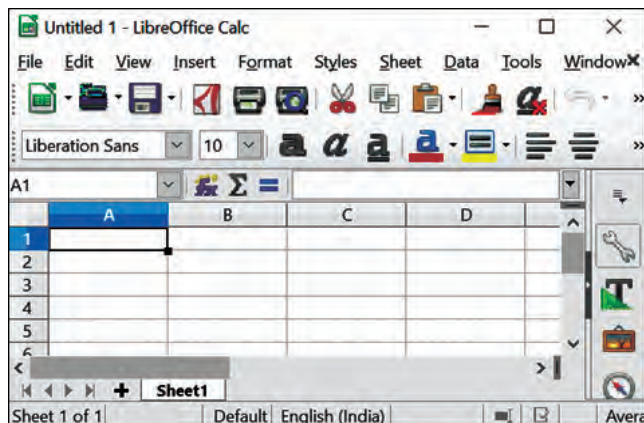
Untitled 1 - LibreOffice Calc

File Edit View Insert Format Styles Sheet Data Tools Window

Liberation Sans 10

A1

| | A | B | C | D |
|---|---|---|---|---|
| 1 | | | | |
| 2 | | | | |
| 3 | | | | |
| 4 | | | | |
| 5 | | | | |
| 6 | | | | |

Sheet1

Sheet 1 of 1 Default English (India) Avera